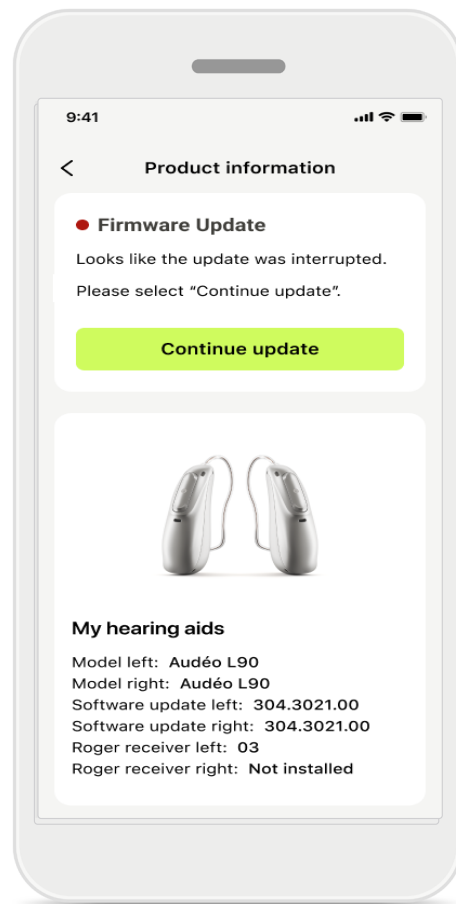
9:41

<

Product information

Firmware Update

Looks like the update was interrupted.

Please select "Continue update".

Continue update

My hearing aids

Model left: Audéo L90
Model right: Audéo L90
Software update left: 304.3021.00
Software update right: 304.3021.00
Roger receiver left: 03
Roger receiver right: Not installed